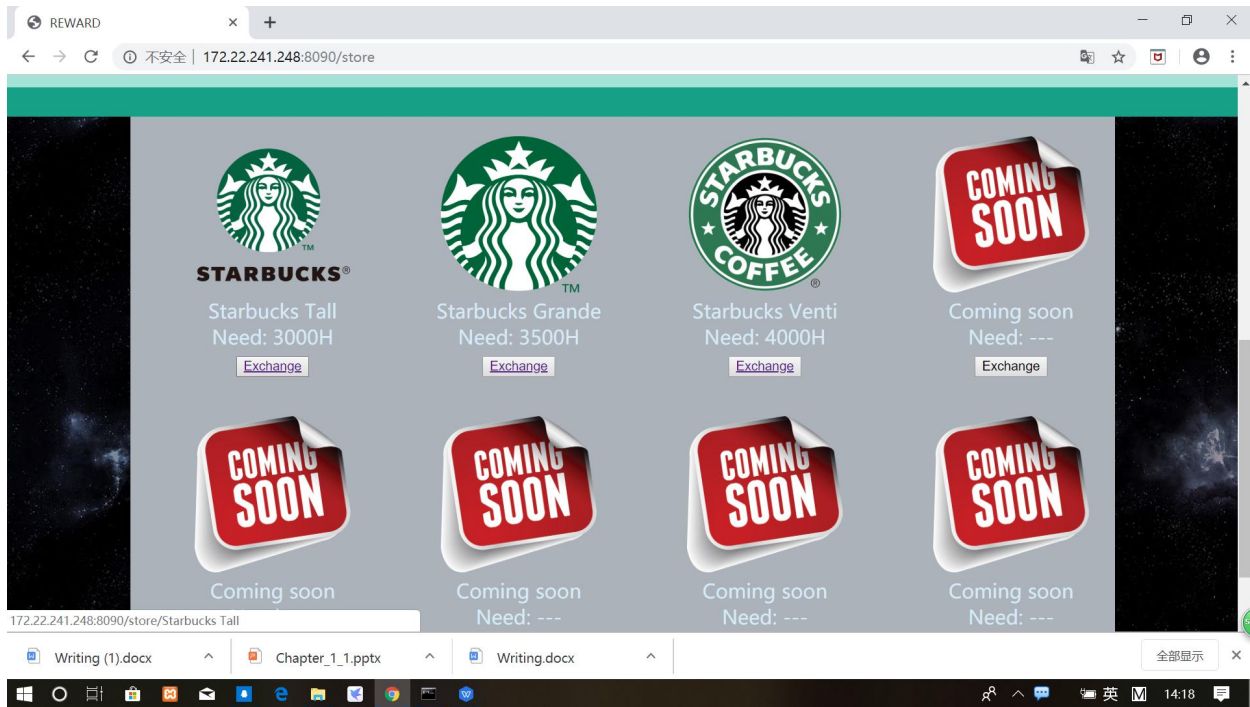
REWARD

不安全 | 172.22.241.248:8090/store

STARBUCKS®
TM
Starbucks Tall
Need: 3000H
Exchange

TM
Starbucks Grande
Need: 3500H
Exchange

STARBUCKS COFFEE
Starbucks Venti
Need: 4000H
Exchange

COMING SOON
Coming soon
Need: ---
Exchange

COMING SOON
Coming soon

COMING SOON
Coming soon
Need: ---

COMING SOON
Coming soon
Need: ---

COMING SOON
Coming soon
Need: ---

172.22.241.248:8090/store/Starbucks Tall

Writing (1).docx
Chapter_1_1.pptx
Writing.docx
全部显示

英 14:18